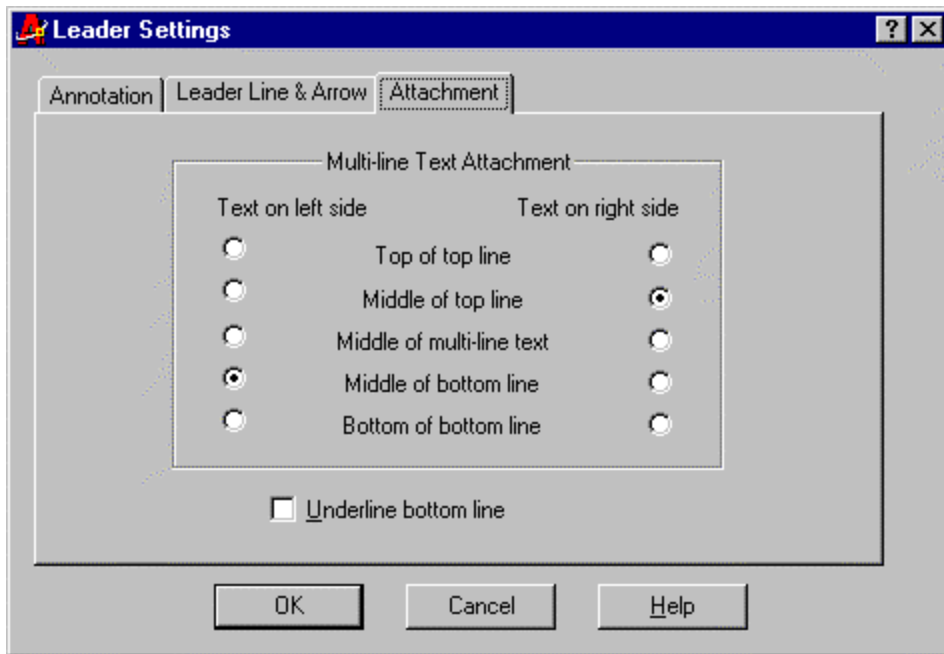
Leader Settings

? X

Annotation | Leader Line & Arrow | Attachment

Multi-line Text Attachment

Text on left side

Text on right side

Top of top line

Middle of top line

Middle of multi-line text

Middle of bottom line

Bottom of bottom line

Underline bottom line

OK

Cancel

Help